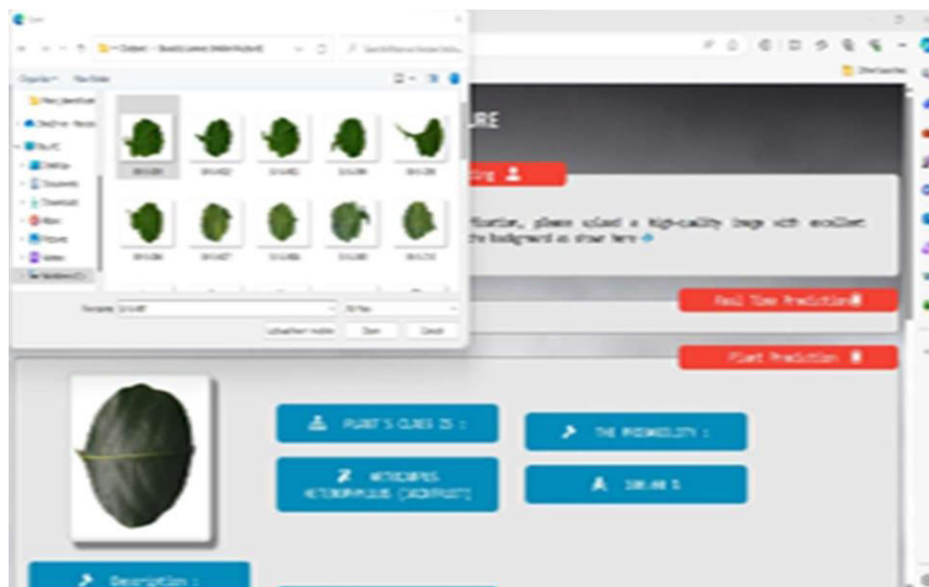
Open

Organize ▾ New folder

URE

ification, please select a high-quality image with excellent the background as shown here

Real Time Prediction

Plant Prediction

PLANT'S CLASS IS :

THE PROBABILITY :

ARTOCARPUS HETEROPHYLLUS (JACKFRUIT)

100.00 %

Description :

Open

Cancel